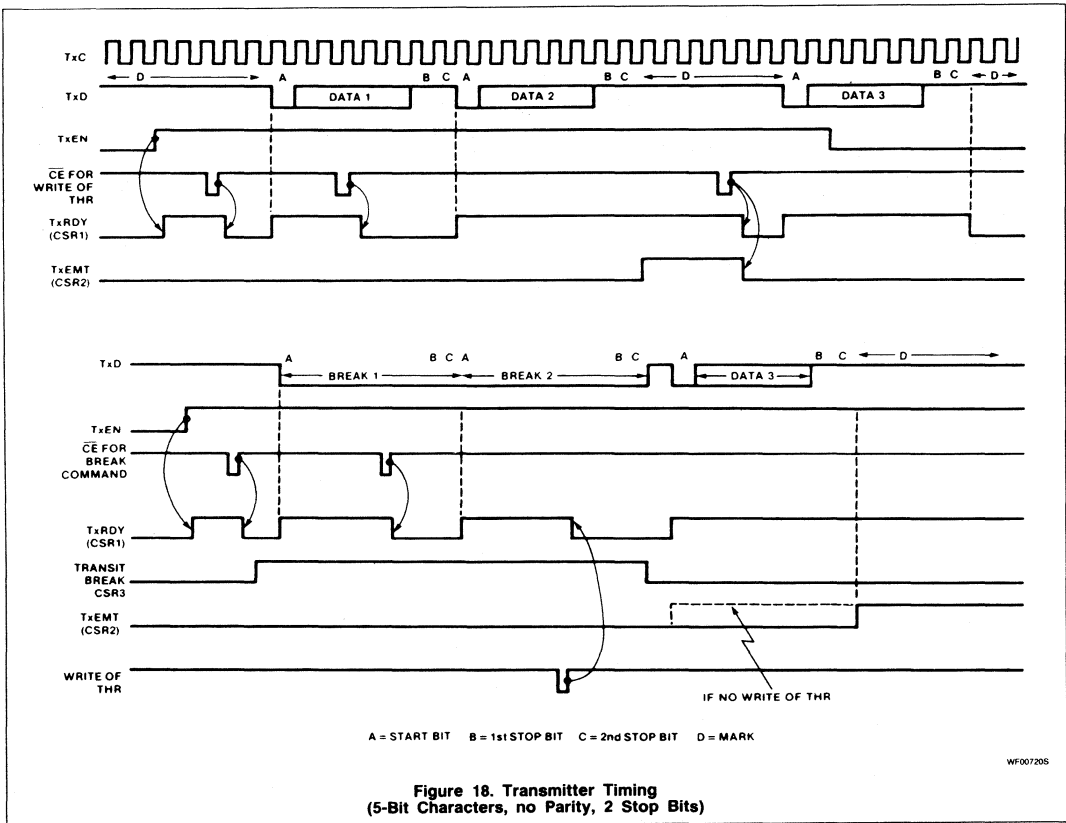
TxC

D

A

DATA 1

B C A

DATA 2

B C

D

A

DATA 3

B C

D

TxD

TxEN

$\overline{CE}$ FOR WRITE OF THR

TxRDY (CSR1)

TxEMT (CSR2)

TxD

A

BREAK 1

B C A

BREAK 2

B C

A

DATA 3

B C

D

TxEN

$\overline{CE}$ FOR BREAK COMMAND

TxRDY (CSR1)

TRANSIT BREAK CSR3

TxEMT (CSR2)

WRITE OF THR

IF NO WRITE OF THR

A = START BIT B = 1st STOP BIT C = 2nd STOP BIT D = MARK

WF00720S

Figure 18. Transmitter Timing
(5-Bit Characters, no Parity, 2 Stop Bits)